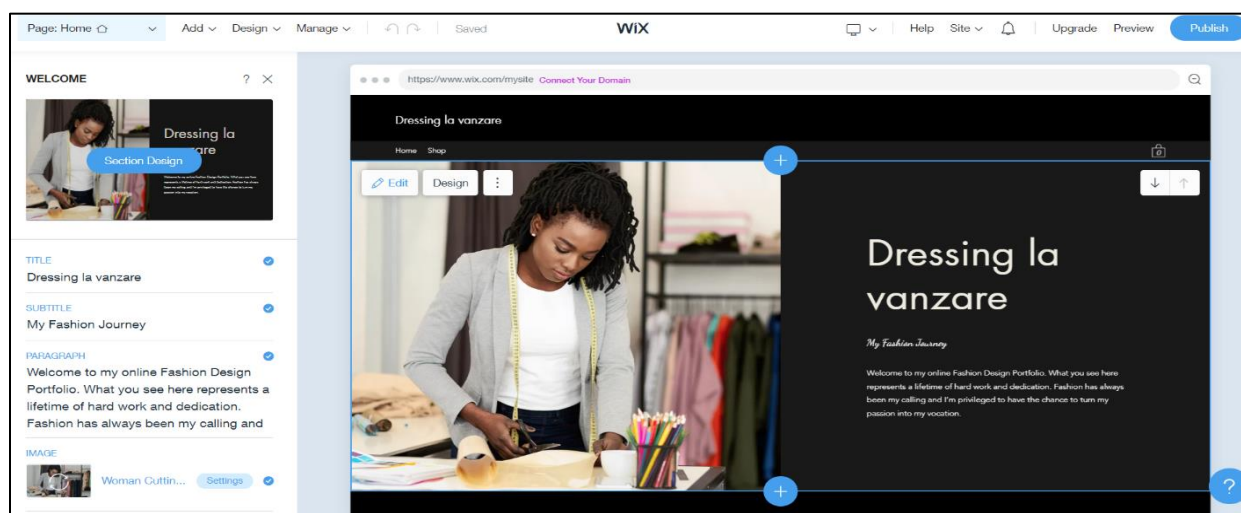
Page: Home Add Design Manage Saved WiX Help Site Upgrade Preview Publish

WELCOME ? ×

Dressing la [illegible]are
Section Design

TITLE
Dressing la vanzare

SUBTITLE
My Fashion Journey

PARAGRAPH
Welcome to my online Fashion Design Portfolio. What you see here represents a lifetime of hard work and dedication. Fashion has always been my calling and

IMAGE
Woman Cuttin... Settings

https://www.wix.com/mysite Connect Your Domain

Dressing la vanzare

Home Shop

Edit Design

Dressing la vanzare

My Fashion Journey

Welcome to my online Fashion Design Portfolio. What you see here represents a lifetime of hard work and dedication. Fashion has always been my calling and I'm privileged to have the chance to turn my passion into my vocation.

?